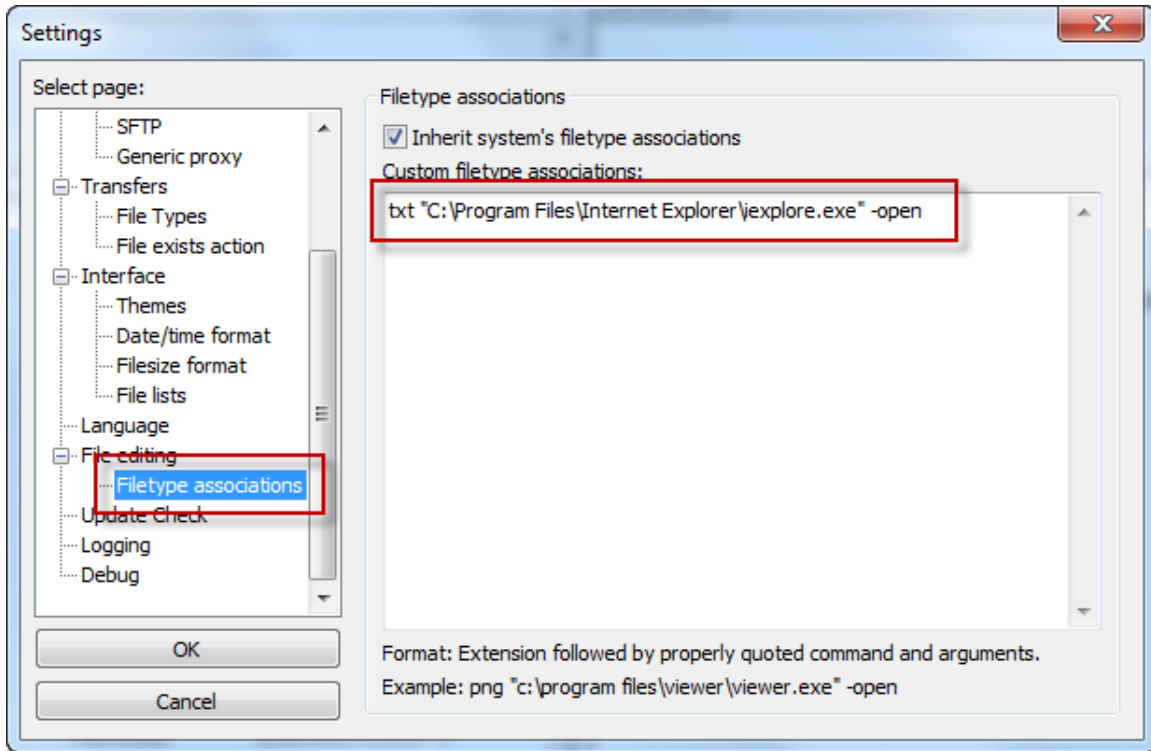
Settings

Select page:

SFTP
Generic proxy
Transfers
File Types
File exists action
Interface
Themes
Date/time format
Filesize format
File lists
Language
File editing
Filetype associations
Update Check
Logging
Debug

OK

Cancel

Filetype associations

Inherit system's filetype associations

Custom filetype associations:

txt "C:\Program Files\Internet Explorer\iexplore.exe" -open

Format: Extension followed by properly quoted command and arguments.

Example: png "c:\program files\viewer\viewer.exe" -open